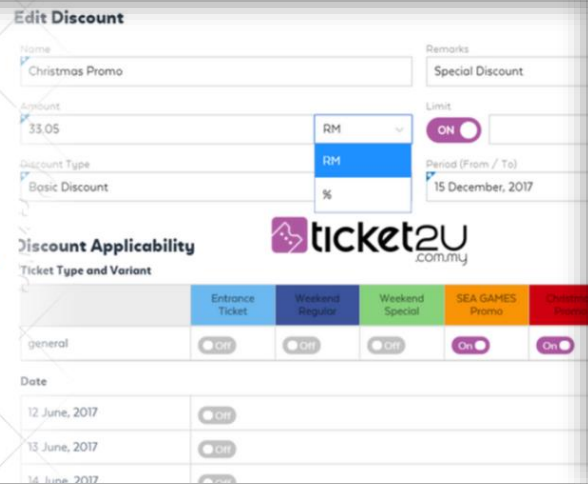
Edit Discount

Name
Christmas Promo

Remarks
Special Discount

Amount
33.05

RM
RM
%

Limit
ON

Discount Type
Basic Discount

Period (From / To)
15 December, 2017

ticket2U .com.my

Discount Applicability
Ticket Type and Variant

| | Entrance Ticket | Weekend Regular | Weekend Special | SEA GAMES Promo | Christmas Promo |
|---|---|---|---|---|---|
| general | Off | Off | Off | On | On |

Date

| | |
|---|---|
| 12 June, 2017 | Off |
| 13 June, 2017 | Off |
| 14 June, 2017 | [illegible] |